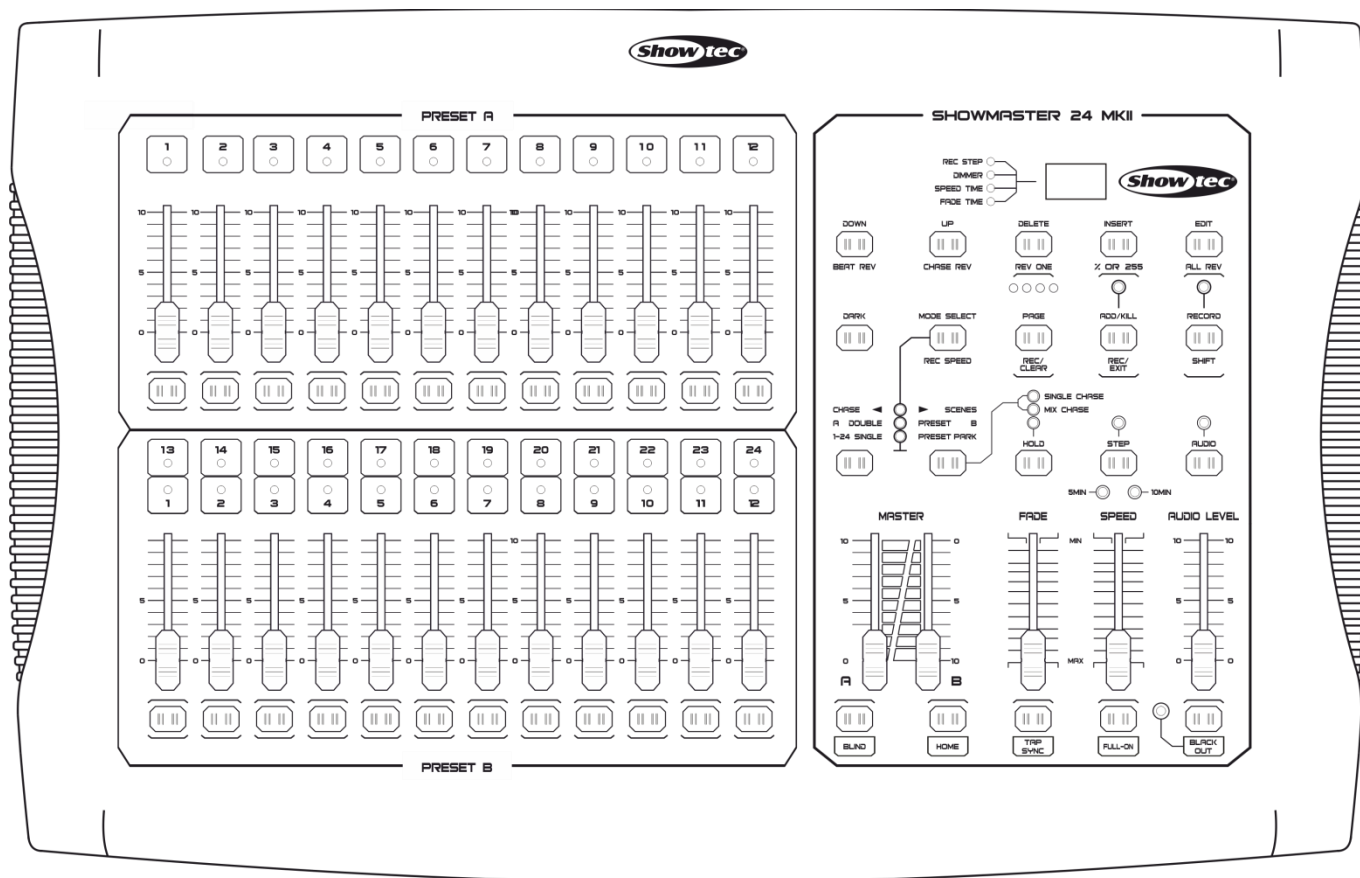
Showtec

PRESET A

1 2 3 4 5 6 7 8 9 10 11 12

10 5 0 10 5 0 10 5 0 10 5 0 10 5 0 10 5 0 10 5 0 10 5 0 10 5 0 10 5 0 10 5 0 10

SHOWMASTER 24 MKII

REC STEP
DIMMER
SPEED TIME
FADE TIME

Showtec

DOWN
BEAT REV

UP
CHASE REV

DELETE
REV ONE

INSERT
% OR 255

EDIT
ALL REV

DARK

MODE SELECT
REC SPEED

PAGE
REC/CLEAR

ADD/KILL
REC/EXIT

RECORD
SHIFT

CHASE ◄ ► SCENES
A DOUBLE PRESET B
1-24 SINGLE PRESET PARK

SINGLE CHASE
MIX CHASE

HOLD

STEP

AUDIO

5MIN
10MIN

13 14 15 16 17 18 19 20 21 22 23 24

1 2 3 4 5 6 7 8 9 10 11 12

10
5 0 5 0 5 0 5 0 5 0 5 0 5 0 5 0 5 0 5 0 5 0 5 0

MASTER
10 5 0
A
0 5 10
B

FADE
MIN
MAX

SPEED

AUDIO LEVEL
10 10
5 5
0 0

BLIND

HOME

TAP SYNC

FULL-ON

BLACK OUT

PRESET B